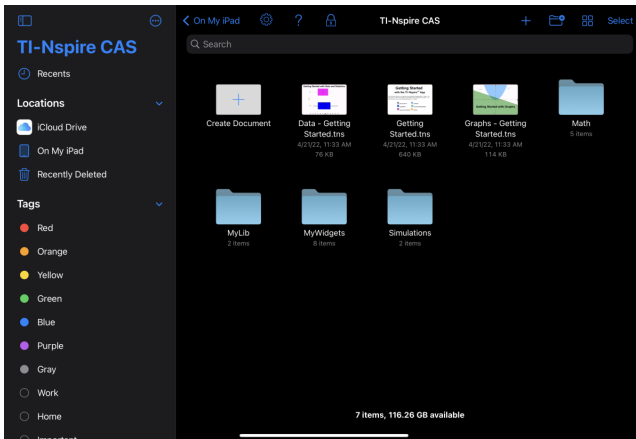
TI-Nspire CAS

Recents

Locations

iCloud Drive

On My iPad

Recently Deleted

Tags

Red

Orange

Yellow

Green

Blue

Purple

Gray

Work

Home

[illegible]

On My iPad

?

TI-Nspire CAS

+

Select

Search

Create Document

Data - Getting Started.tns
4/21/22, 11:33 AM
76 KB

Getting Started.tns
4/21/22, 11:33 AM
640 KB

Graphs - Getting Started.tns
4/21/22, 11:33 AM
114 KB

Math
5 items

MyLib
2 items

MyWidgets
8 items

Simulations
2 items

7 items, 116.26 GB available